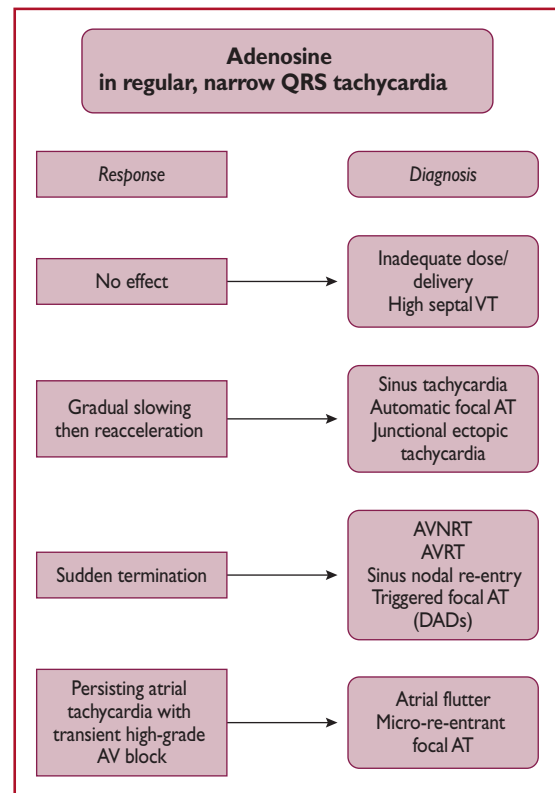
Adenosine
in regular, narrow QRS tachycardia

Response

Diagnosis

No effect

Inadequate dose/ delivery
High septal VT

Gradual slowing then reacceleration

Sinus tachycardia
Automatic focal AT
Junctional ectopic tachycardia

Sudden termination

AVNRT
AVRT
Sinus nodal re-entry
Triggered focal AT (DADs)

Persisting atrial tachycardia with transient high-grade AV block

Atrial flutter
Micro-re-entrant focal AT